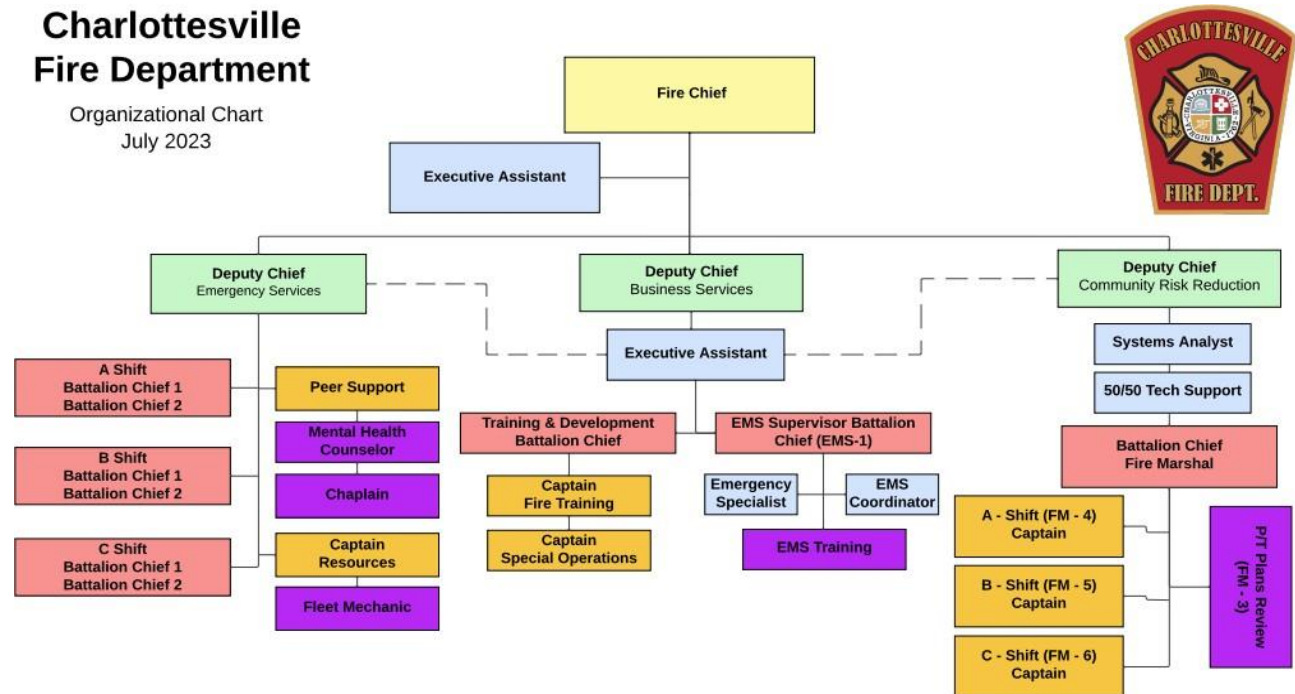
Charlottesville
Fire Department

Organizational Chart
July 2023

CHARLOTTESVILLE
CHARLOTTESVILLE VIRGINIA
FIRE DEPT.

Fire Chief

Executive Assistant

Deputy Chief
Emergency Services

Deputy Chief
Business Services

Deputy Chief
Community Risk Reduction

Executive Assistant

Systems Analyst

50/50 Tech Support

A Shift
Battalion Chief 1
Battalion Chief 2

Peer Support

Mental Health Counselor

Chaplain

B Shift
Battalion Chief 1
Battalion Chief 2

C Shift
Battalion Chief 1
Battalion Chief 2

Captain
Resources

Fleet Mechanic

Training & Development
Battalion Chief

Captain
Fire Training

Captain
Special Operations

EMS Supervisor Battalion Chief (EMS-1)

Emergency Specialist

EMS Coordinator

EMS Training

Battalion Chief
Fire Marshal

A - Shift (FM - 4)
Captain

B - Shift (FM - 5)
Captain

C - Shift (FM - 6)
Captain

P/t Plans Review
(FM - 3)